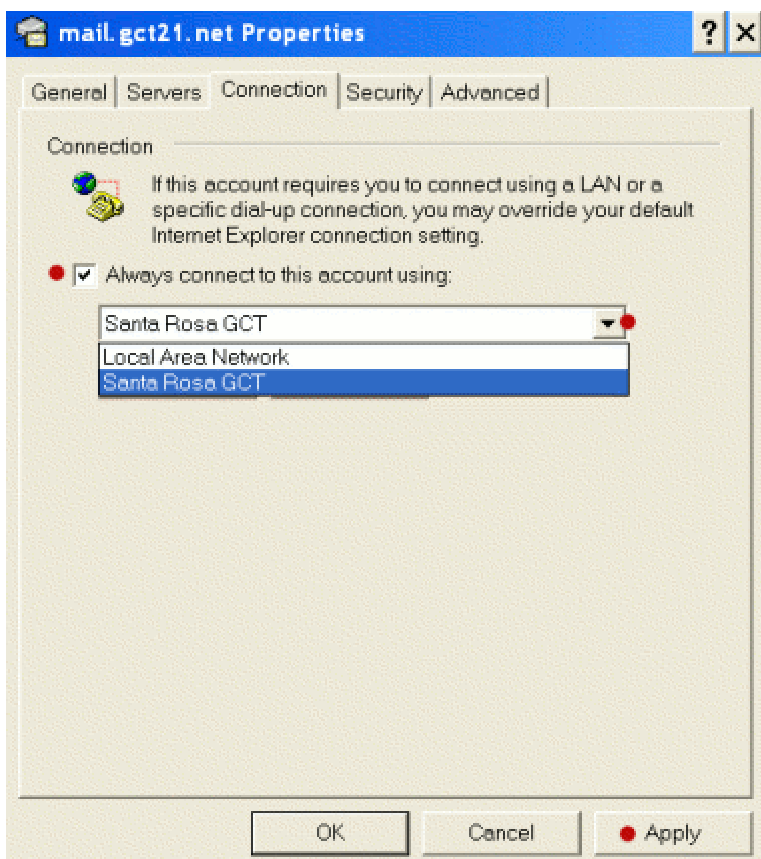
mail.gct21.net Properties

?

General | Servers | Connection | Security | Advanced

Connection

If this account requires you to connect using a LAN or a specific dial-up connection, you may override your default Internet Explorer connection setting.

Always connect to this account using:

Santa Rosa GCT

Local Area Network

Santa Rosa GCT

OK

Cancel

Apply